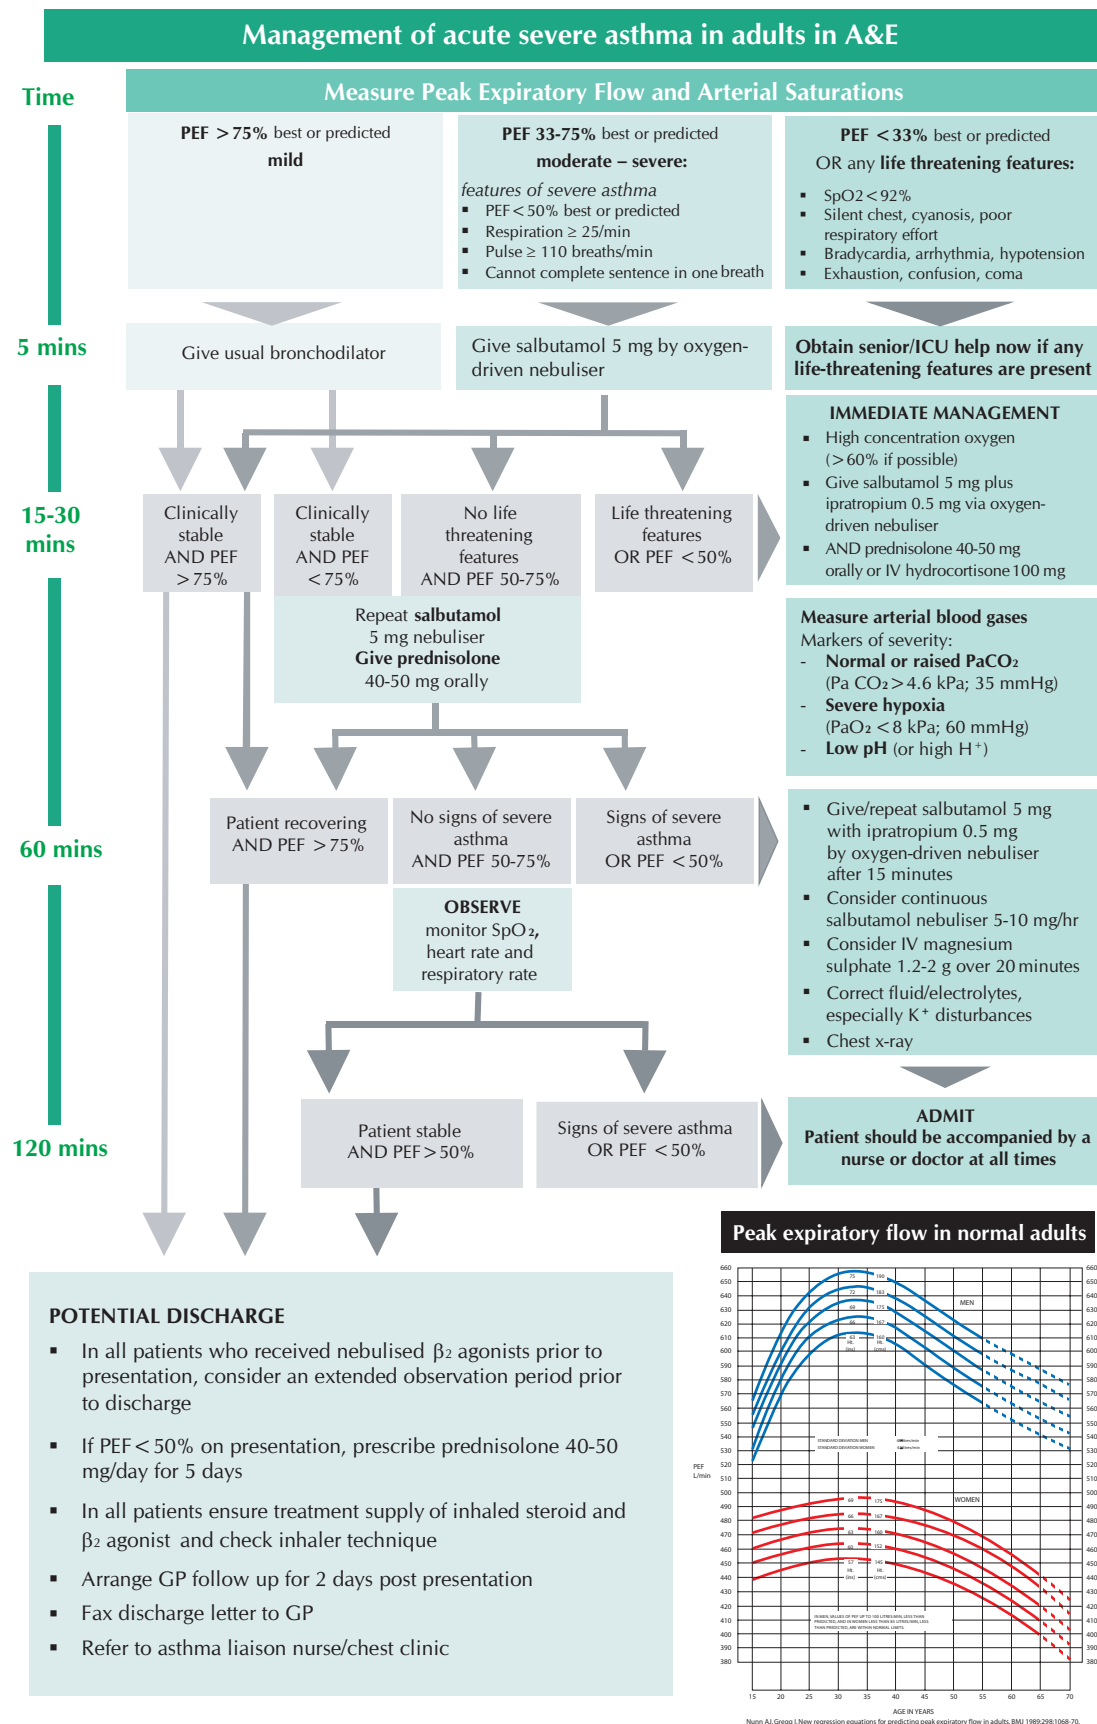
Management of acute severe asthma in adults in A&E

Time

Measure Peak Expiratory Flow and Arterial Saturations

PEF >75% best or predicted
mild

PEF 33-75% best or predicted
moderate – severe:
features of severe asthma
- PEF < 50% best or predicted
- Respiration ≥ 25/min
- Pulse ≥ 110 breaths/min
- Cannot complete sentence in one breath

PEF <33% best or predicted
OR any life threatening features:
- SpO2 < 92%
- Silent chest, cyanosis, poor respiratory effort
- Bradycardia, arrhythmia, hypotension
- Exhaustion, confusion, coma

5 mins

Give usual bronchodilator

Give salbutamol 5 mg by oxygen-driven nebuliser

Obtain senior/ICU help now if any life-threatening features are present

IMMEDIATE MANAGEMENT
- High concentration oxygen (>60% if possible)
- Give salbutamol 5 mg plus ipratropium 0.5 mg via oxygen-driven nebuliser
- AND prednisolone 40-50 mg orally or IV hydrocortisone 100 mg

15-30 mins

Clinically stable AND PEF >75%

Clinically stable AND PEF <75%

No life threatening features AND PEF 50-75%

Life threatening features OR PEF <50%

Repeat salbutamol 5 mg nebuliser
Give prednisolone 40-50 mg orally

Measure arterial blood gases
Markers of severity:
- Normal or raised PaCO₂ (Pa CO₂ > 4.6 kPa; 35 mmHg)
- Severe hypoxia (PaO₂ < 8 kPa; 60 mmHg)
- Low pH (or high H⁺)

60 mins

Patient recovering AND PEF >75%

No signs of severe asthma AND PEF 50-75%

Signs of severe asthma OR PEF <50%

- Give/repeat salbutamol 5 mg with ipratropium 0.5 mg by oxygen-driven nebuliser after 15 minutes
- Consider continuous salbutamol nebuliser 5-10 mg/hr
- Consider IV magnesium sulphate 1.2-2 g over 20 minutes
- Correct fluid/electrolytes, especially K⁺ disturbances
- Chest x-ray

OBSERVE
monitor SpO₂, heart rate and respiratory rate

120 mins

Patient stable AND PEF > 50%

Signs of severe asthma OR PEF <50%

ADMIT
Patient should be accompanied by a nurse or doctor at all times

Peak expiratory flow in normal adults

POTENTIAL DISCHARGE
- In all patients who received nebulised β₂ agonists prior to presentation, consider an extended observation period prior to discharge
- If PEF < 50% on presentation, prescribe prednisolone 40-50 mg/day for 5 days
- In all patients ensure treatment supply of inhaled steroid and β₂ agonist and check inhaler technique
- Arrange GP follow up for 2 days post presentation
- Fax discharge letter to GP
- Refer to asthma liaison nurse/chest clinic

660 650 640 630 620 610 600 590 580 570 560 550 540 530 520 510 500 490 480 470 460 450 440 430 420 410 400 390 380
PEF L/min
MEN
WOMEN
75 190 72 183 69 175 66 167 63 160
69 175 66 167 63 160 60 152 57 145
15 20 25 30 35 40 45 50 55 60 65 70
AGE IN YEARS
Nunn AJ, Gregg I. New regression equations for predicting peak expiratory flow in adults. BMJ 1989;298:1068-70.